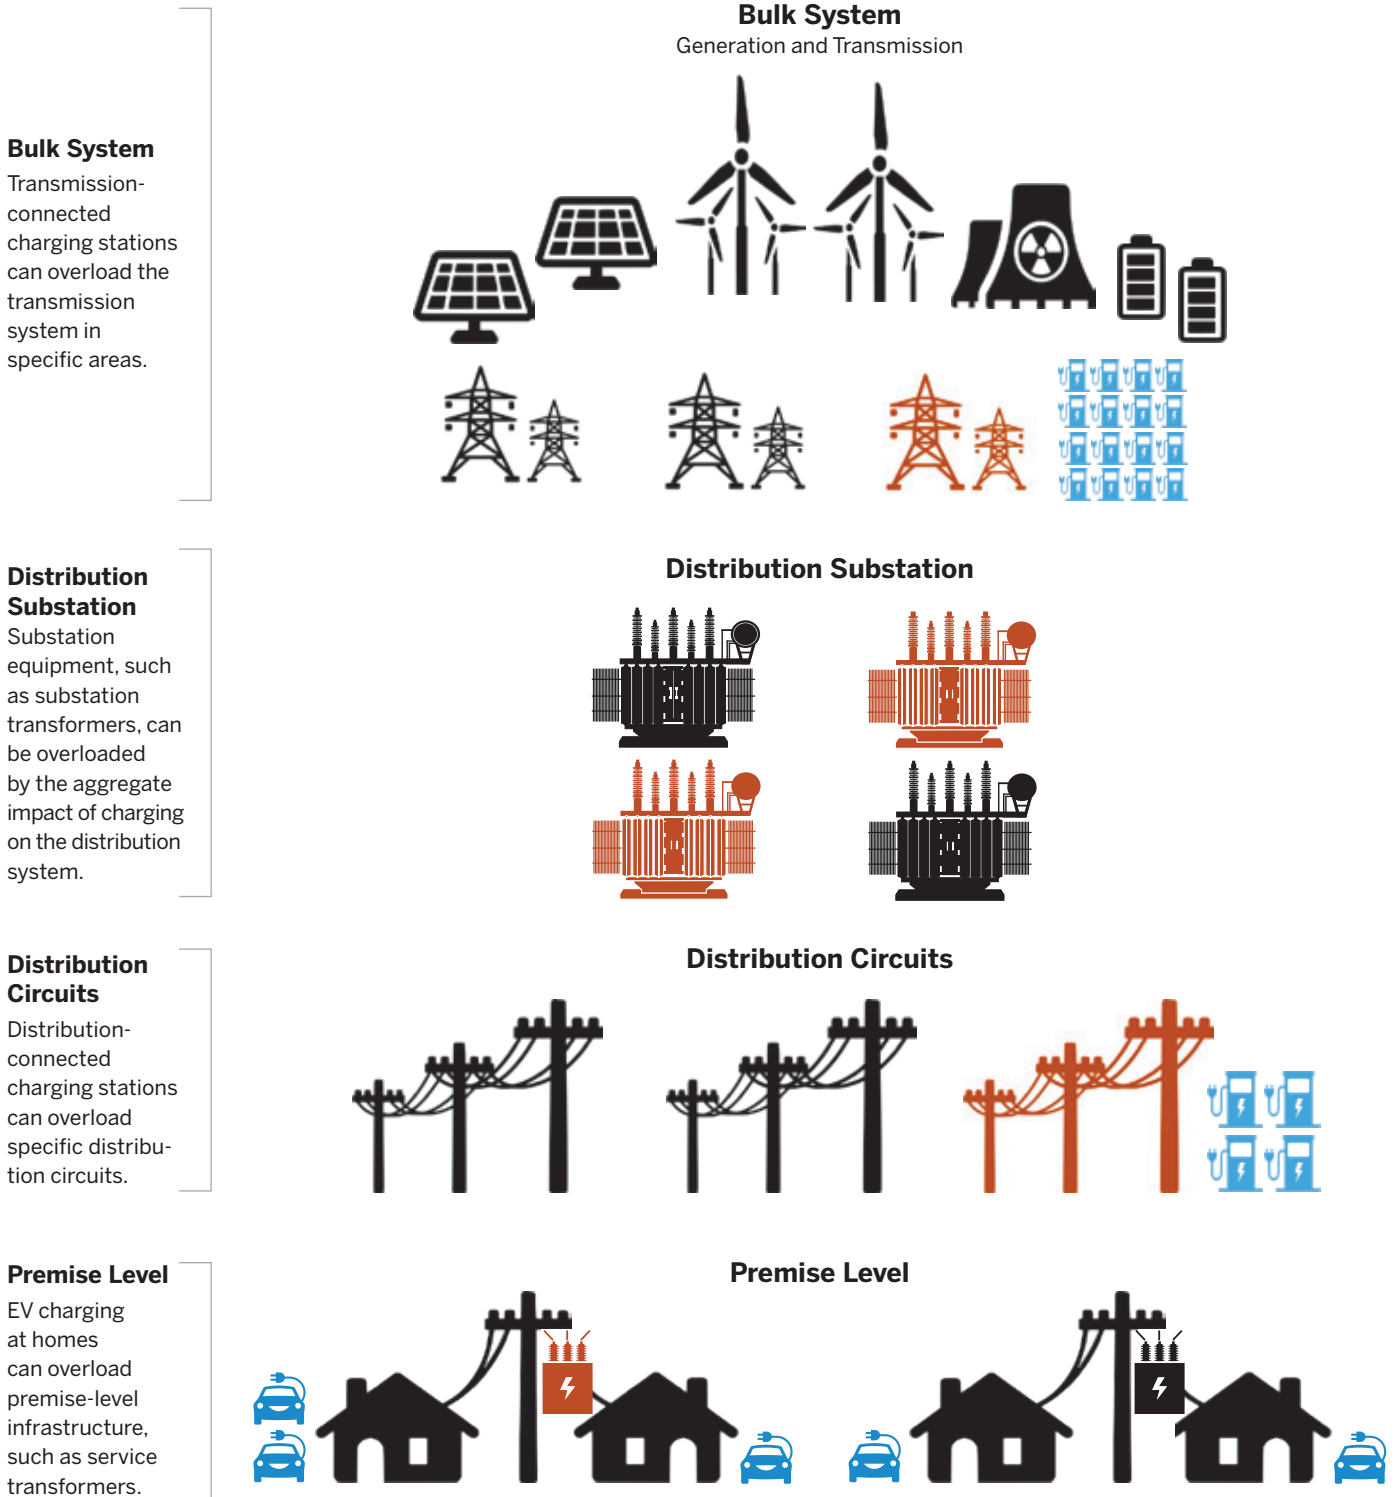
Bulk System
Generation and Transmission

Bulk System
Transmission-connected charging stations can overload the transmission system in specific areas.

Distribution Substation

Distribution Substation
Substation equipment, such as substation transformers, can be overloaded by the aggregate impact of charging on the distribution system.

Distribution Circuits

Distribution Circuits
Distribution-connected charging stations can overload specific distribution circuits.

Premise Level

Premise Level
EV charging at homes can overload premise-level infrastructure, such as service transformers.